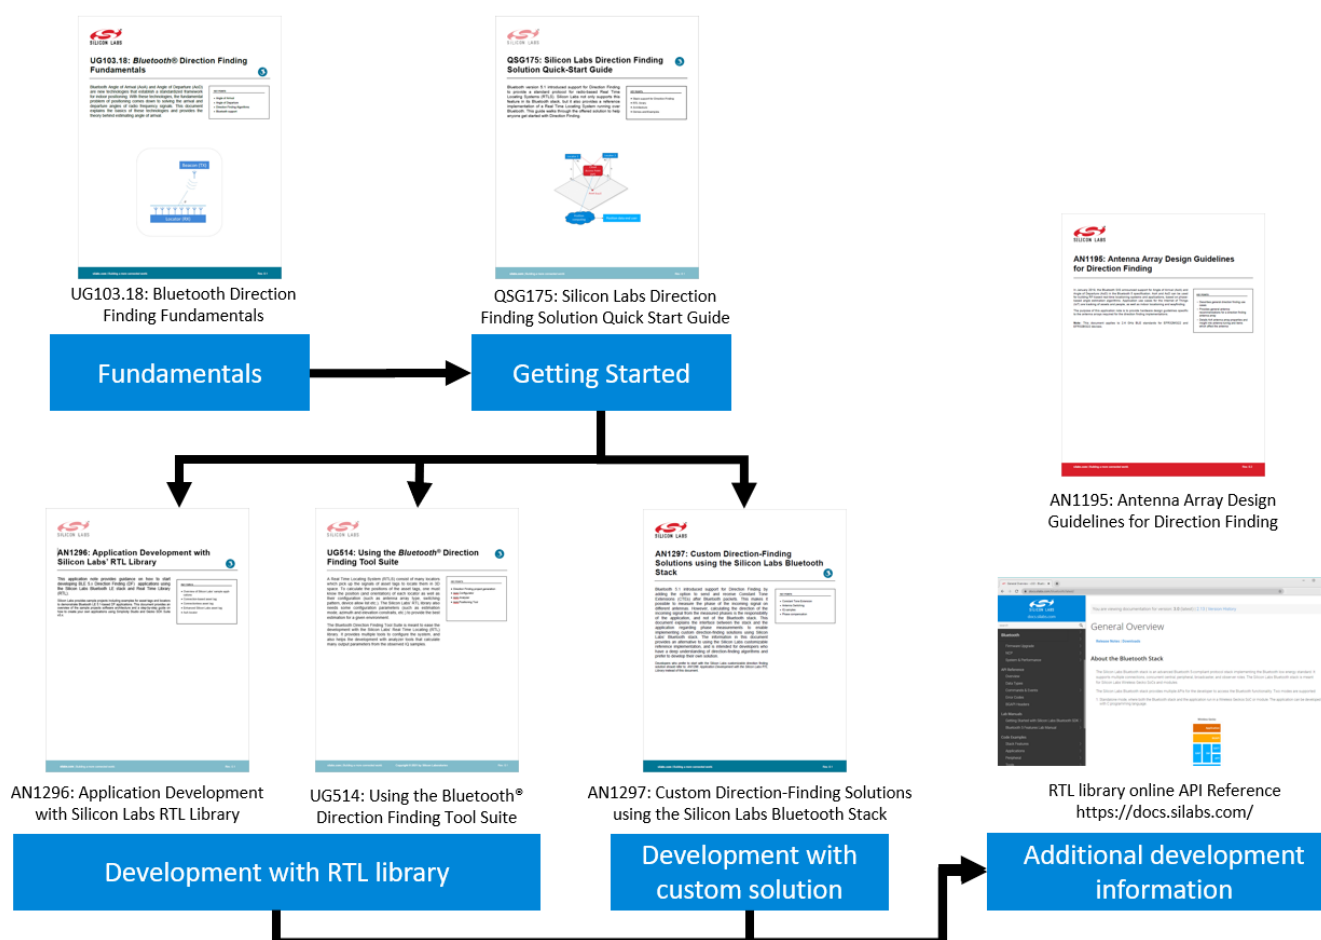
UG103.18: Bluetooth® Direction Finding Fundamentals

UG103.18: Bluetooth Direction Finding Fundamentals

QSG175: Silicon Labs Direction Finding Solution Quick-Start Guide

QSG175: Silicon Labs Direction Finding Solution Quick Start Guide

AN1195: Antenna Array Design Guidelines for Direction Finding

AN1195: Antenna Array Design Guidelines for Direction Finding

Fundamentals

Getting Started

AN1296: Application Development with Silicon Labs' RTL Library

UG514: Using the Bluetooth® Direction Finding Tool Suite

AN1297: Custom Direction-Finding Solutions using the Silicon Labs Bluetooth Stack

General Overview

About the Bluetooth Stack

AN1296: Application Development with Silicon Labs RTL Library

UG514: Using the Bluetooth® Direction Finding Tool Suite

AN1297: Custom Direction-Finding Solutions using the Silicon Labs Bluetooth Stack

RTL library online API Reference https://docs.silabs.com/

Development with RTL library

Development with custom solution

Additional development information